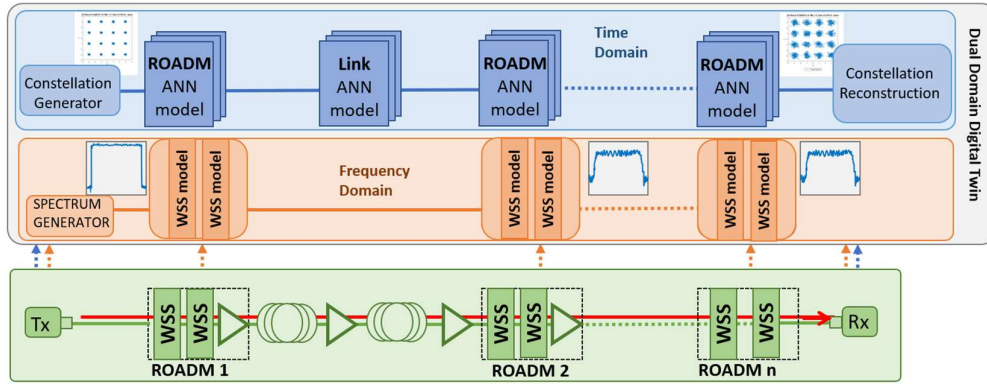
Dual Domain Digital Twin

Time Domain

Constellation Generator

ROADM ANN model

Link ANN model

ROADM ANN model

ROADM ANN model

Constellation Reconstruction

SPECTRUM GENERATOR

WSS model

WSS model

Frequency Domain

WSS model

WSS model

WSS model

WSS model

Tx

WSS

WSS

WSS

WSS

WSS

WSS

Rx

ROADM 1

ROADM 2

ROADM n